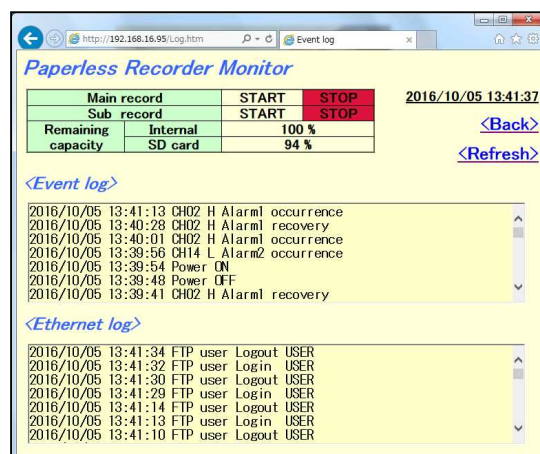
http://192.168.16.95/Log.htm
Event log

Paperless Recorder Monitor

| Main record | | START | STOP |
|---|---|---|---|
| Sub record | | START | STOP |
| Remaining capacity | Internal | 100 % | |
| | SD card | 94 % | |

2016/10/05 13:41:37

<Back>

<Refresh>

<Event log>

2016/10/05 13:41:13 CH02 H Alarm1 occurrence
2016/10/05 13:40:28 CH02 H Alarm1 recovery
2016/10/05 13:40:01 CH02 H Alarm1 occurrence
2016/10/05 13:39:56 CH14 L Alarm2 occurrence
2016/10/05 13:39:54 Power ON
2016/10/05 13:39:48 Power OFF
2016/10/05 13:39:41 CH02 H Alarm1 recovery

<Ethernet log>

2016/10/05 13:41:34 FTP user Logout USER
2016/10/05 13:41:32 FTP user Login USER
2016/10/05 13:41:30 FTP user Logout USER
2016/10/05 13:41:29 FTP user Login USER
2016/10/05 13:41:14 FTP user Logout USER
2016/10/05 13:41:13 FTP user Login USER
2016/10/05 13:41:10 FTP user Logout USER